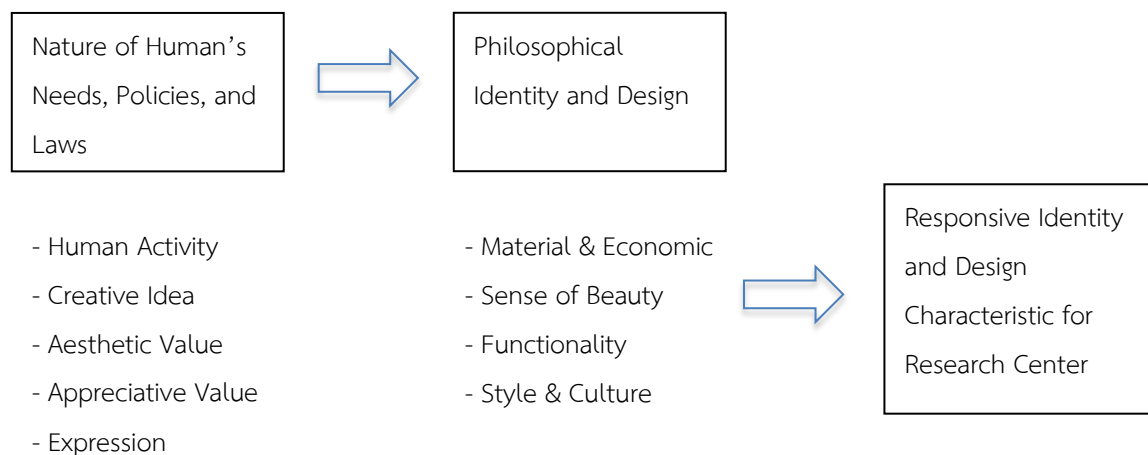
Nature of Human’s Needs, Policies, and Laws

Philosophical Identity and Design

- Human Activity
- Creative Idea
- Aesthetic Value
- Appreciative Value
- Expression

- Material & Economic
- Sense of Beauty
- Functionality
- Style & Culture

Responsive Identity and Design Characteristic for Research Center